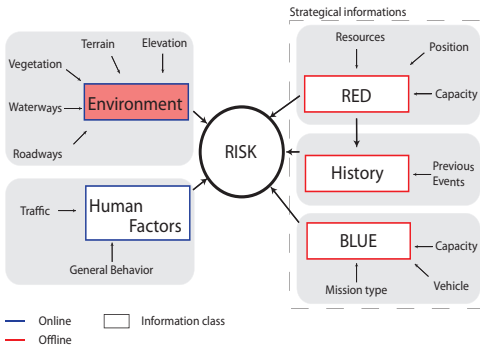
Strategical informations

Terrain

Elevation

Vegetation

Waterways

Environment

Roadways

Resources

Position

RED

Capacity

RISK

History

Previous Events

Traffic

Human Factors

General Behavior

BLUE

Capacity

Mission type

Vehicle

Online

Offline

Information class